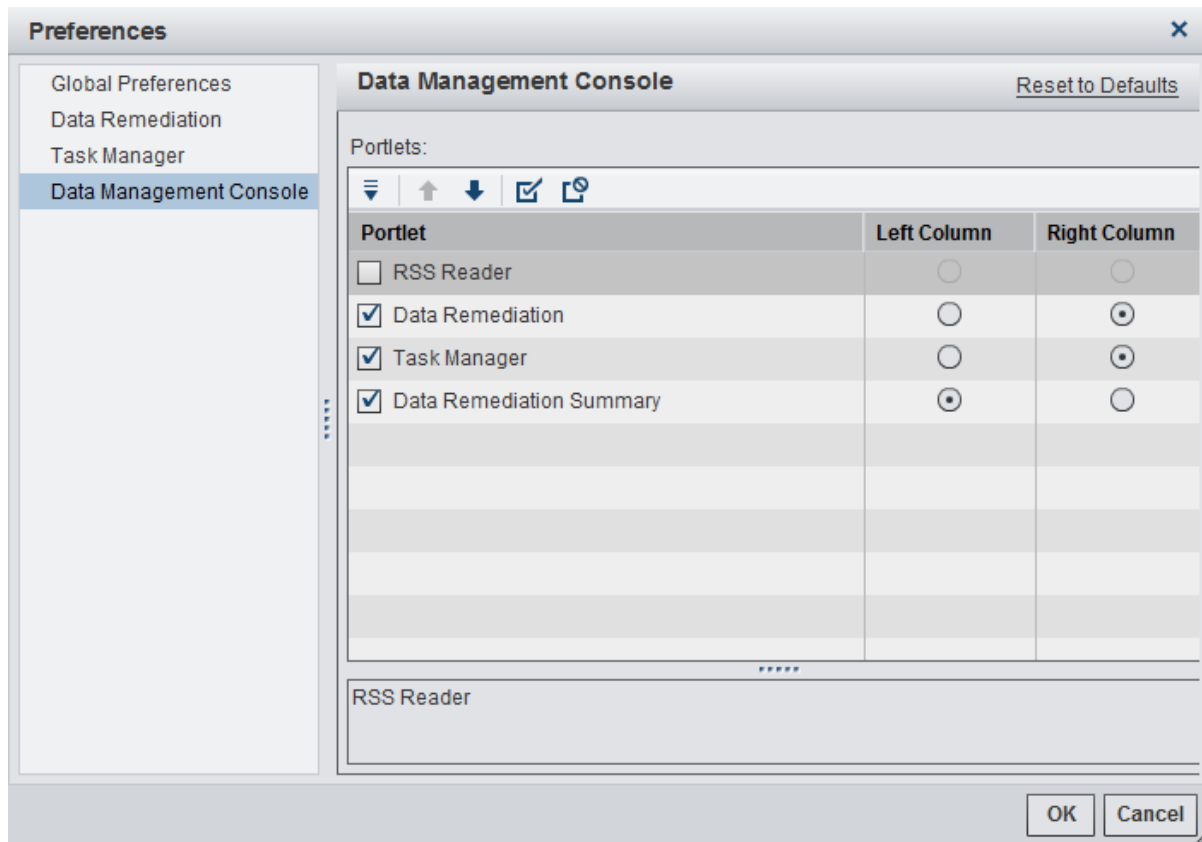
Preferences

×

Global Preferences
Data Remediation
Task Manager
Data Management Console

Data Management Console

Reset to Defaults

Portlets:

| Portlet | Left Column | Right Column |
|---|---|---|
| RSS Reader | | |
| Data Remediation | | |
| Task Manager | | |
| Data Remediation Summary | | |

RSS Reader

OK
Cancel